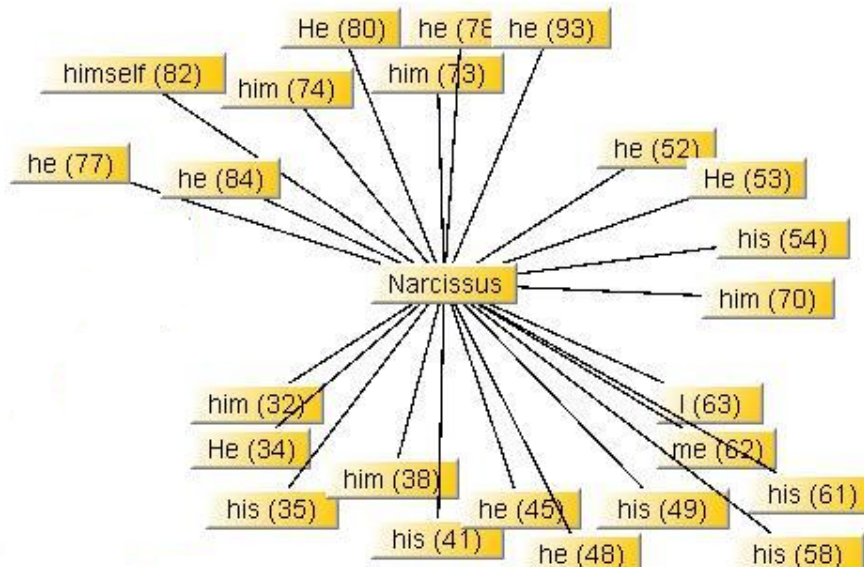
He (80)
he (78
he (93)
himself (82)
him (74)
him (73)
he (77)
he (84)
he (52)
He (53)
his (54)
Narcissus
him (70)
him (32)
I (63)
He (34)
me (62)
him (38)
his (61)
his (35)
he (45)
his (49)
his (41)
he (48)
his (58)